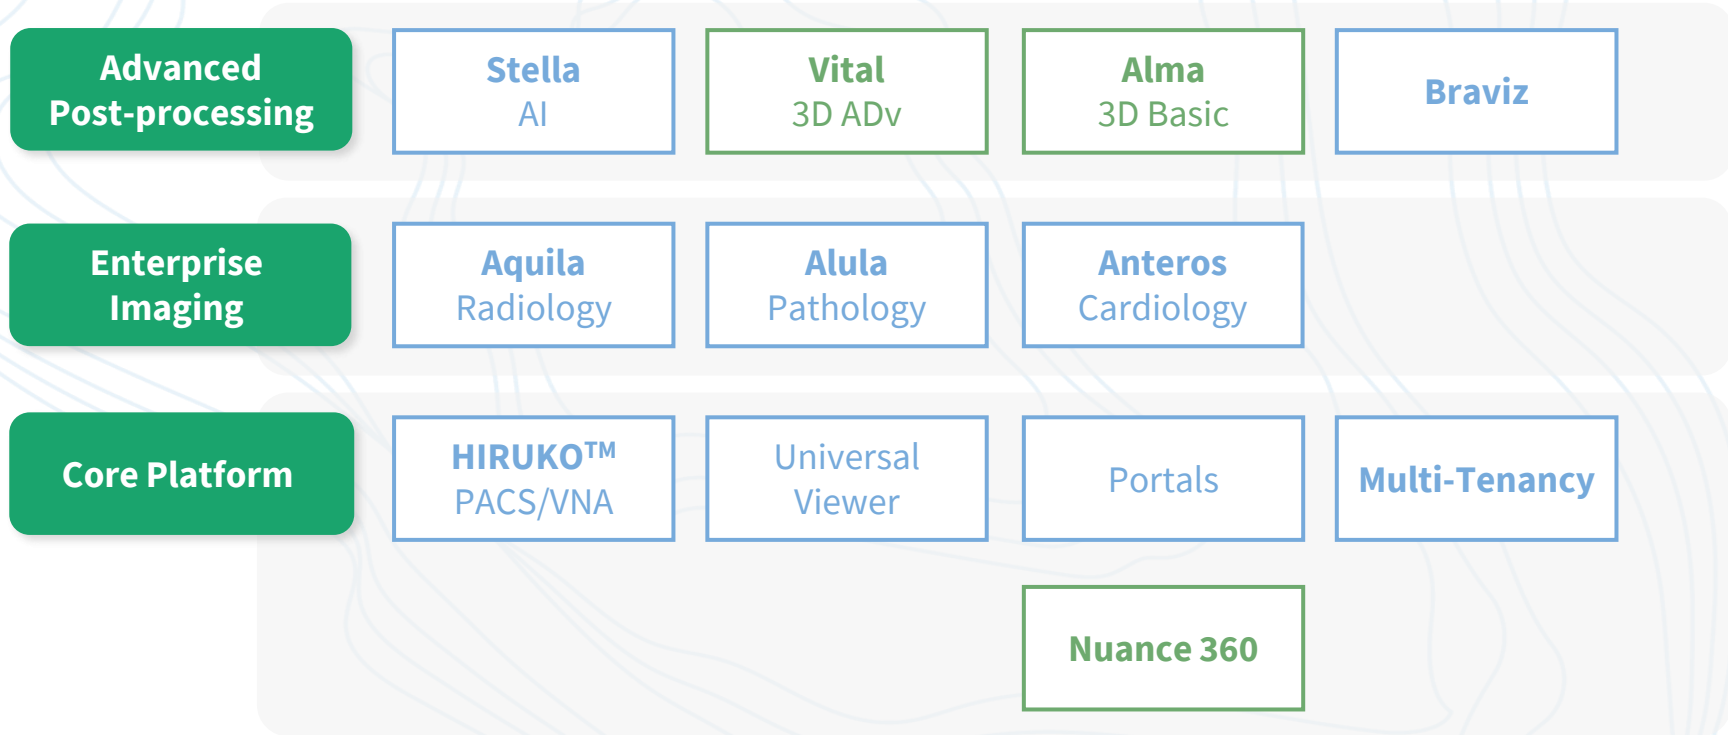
Advanced Post-processing

Stella
AI

Vital
3D ADv

Alma
3D Basic

Braviz

Enterprise Imaging

Aquila
Radiology

Alula
Pathology

Anteros
Cardiology

Core Platform

HIRUKO$^{TM}$
PACS/VNA

Universal Viewer

Portals

Multi-Tenancy

Nuance 360